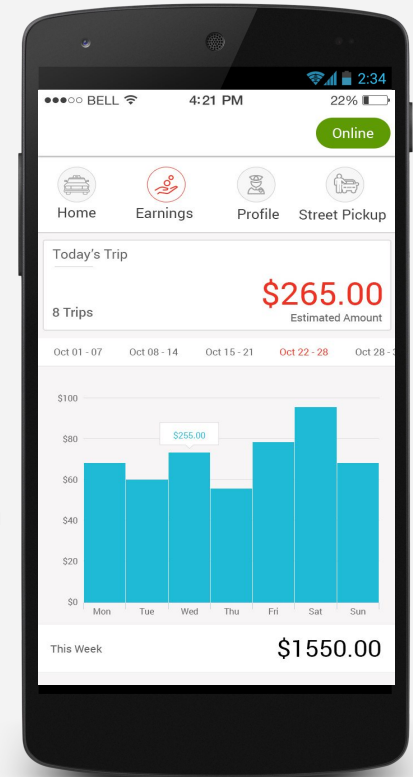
2:34

●●●○○ BELL 4:21 PM 22%

Online

Home Earnings Profile Street Pickup

Today's Trip

8 Trips

$265.00
Estimated Amount

Oct 01 - 07 Oct 08 - 14 Oct 15 - 21 Oct 22 - 28 Oct 28 - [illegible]

$100
$80
$60
$40
$20
$0

$255.00

Mon Tue Wed Thu Fri Sat Sun

This Week

$1550.00